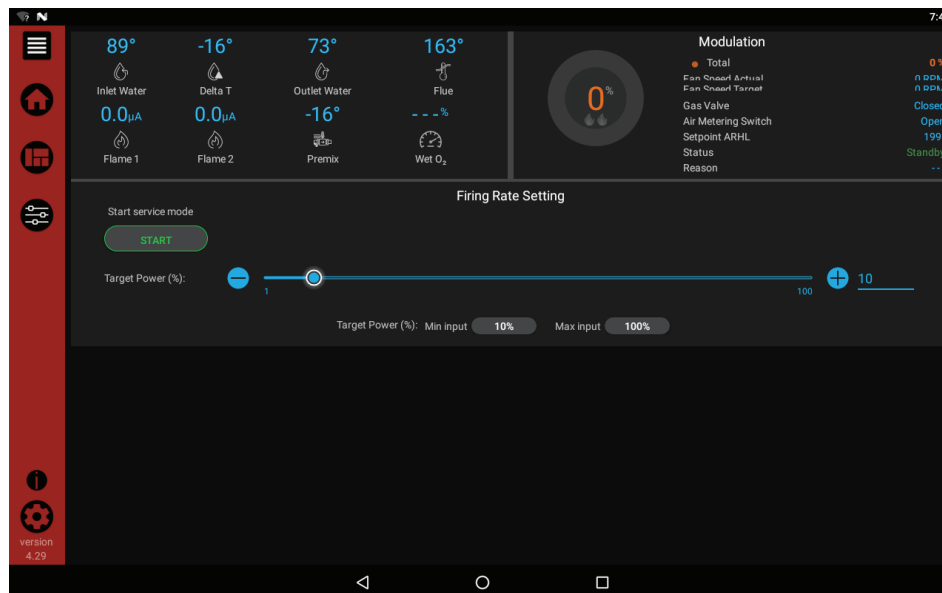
7:4

89°
Inlet Water

-16°
Delta T

73°
Outlet Water

163°
Flue

0.0μA
Flame 1

0.0μA
Flame 2

-16°
Premix

- - - %
Wet $O_2$

0%

Modulation

Total 0 %
Fan Speed Actual 0 RPM
Fan Speed Target 0 RPM
Gas Valve Closed
Air Metering Switch Open
Setpoint ARHL 199
Status Standby
Reason - -

Firing Rate Setting

Start service mode

START

Target Power (%):

1

100

10

Target Power (%): Min input 10% Max input 100%

version
4.29